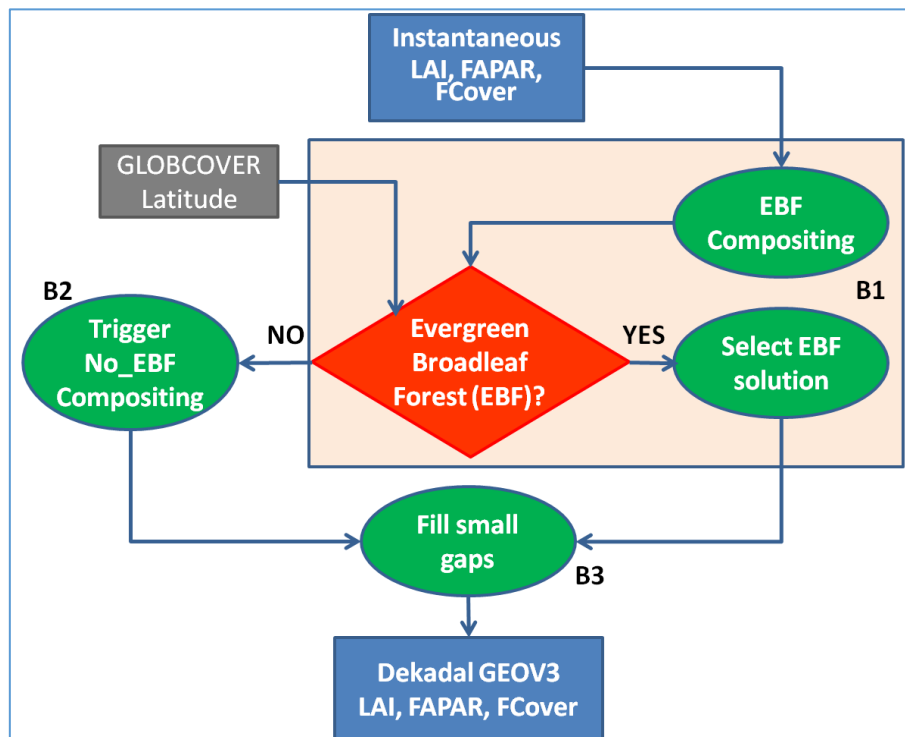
Instantaneous LAI, FAPAR, FCover

GLOBCOVER Latitude

EBF Compositing

B1

B2

Trigger No_EBF Compositing

NO

Evergreen Broadleaf Forest (EBF)?

YES

Select EBF solution

Fill small gaps

B3

Dekadal GEOV3 LAI, FAPAR, FCover